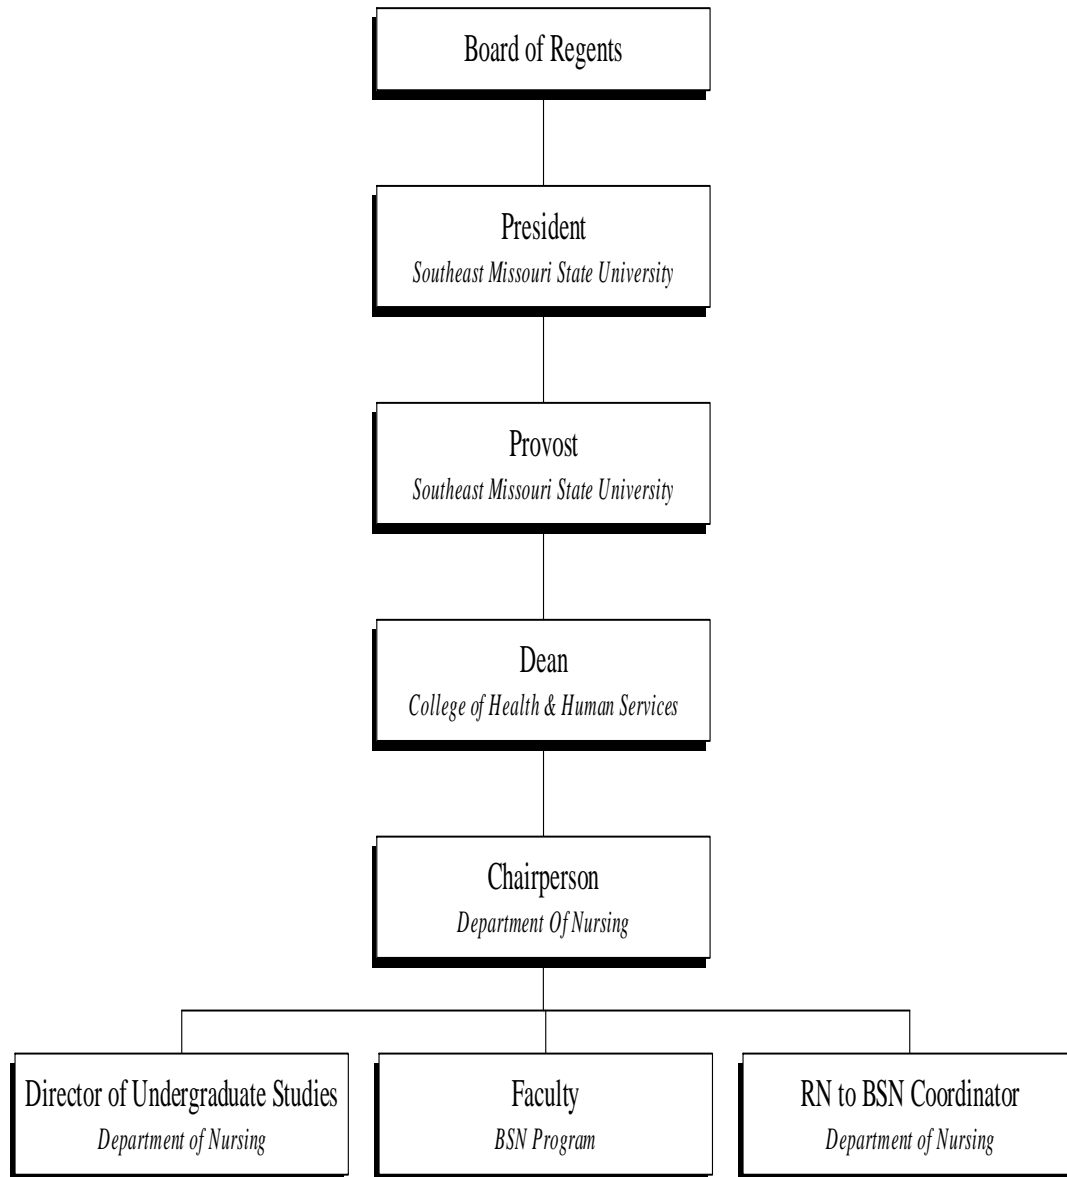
Board of Regents

President
Southeast Missouri State University

Provost
Southeast Missouri State University

Dean
College of Health & Human Services

Chairperson
Department Of Nursing

Director of Undergraduate Studies
Department of Nursing

Faculty
BSN Program

RN to BSN Coordinator
Department of Nursing